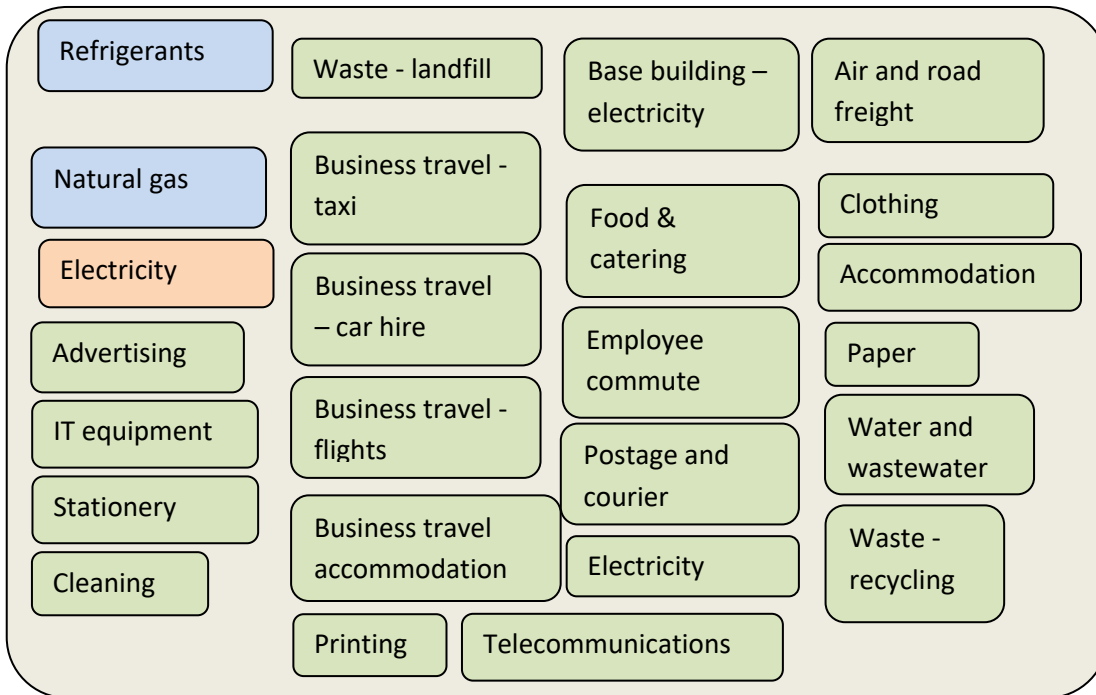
Refrigerants

Natural gas

Electricity

Advertising

IT equipment

Stationery

Cleaning

Waste - landfill

Business travel - taxi

Business travel – car hire

Business travel - flights

Business travel accommodation

Printing

Telecommunications

Base building – electricity

Food & catering

Employee commute

Postage and courier

Electricity

Air and road freight

Clothing

Accommodation

Paper

Water and wastewater

Waste - recycling